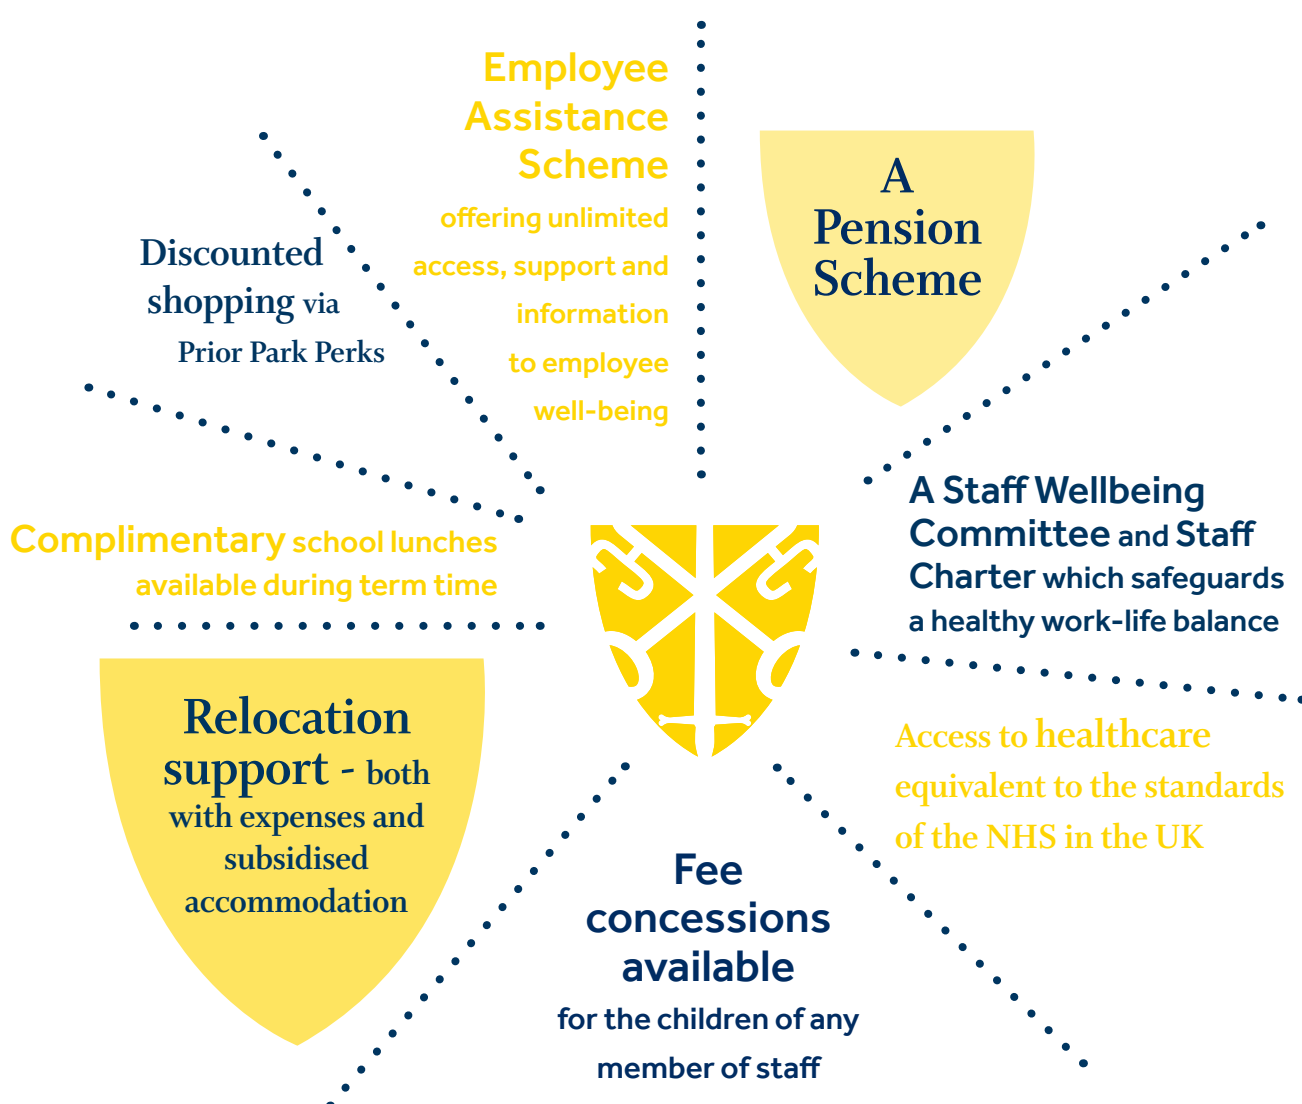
Employee Assistance Scheme offering unlimited access, support and information to employee well-being

A Pension Scheme

Discounted shopping via Prior Park Perks

A Staff Wellbeing Committee and Staff Charter which safeguards a healthy work-life balance

Complimentary school lunches available during term time

Access to healthcare equivalent to the standards of the NHS in the UK

Relocation support - both with expenses and subsidised accommodation

Fee concessions available for the children of any member of staff